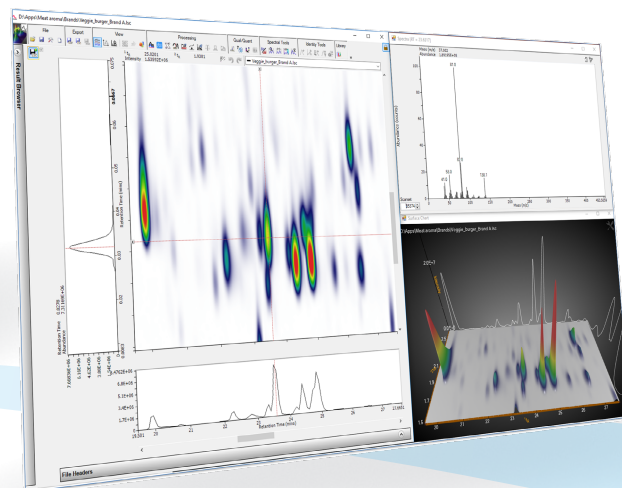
D:\Apps\Meat anomal Brands\Veggie_burger_Brand A.tsc

File
Export
View
Processing
Qual/Quant
Spectral Tools
Identity Tools
Library

Result Browser

veggie_burger_Brand A.tsc

Intensity

Retention Time (mins)

Retention Time (mins)

Mass (m/z)

Abundance

Scaled

Surface Chart

D:\Apps\Meat anomal Brands\Veggie_burger_Brand A.tsc

File Headers